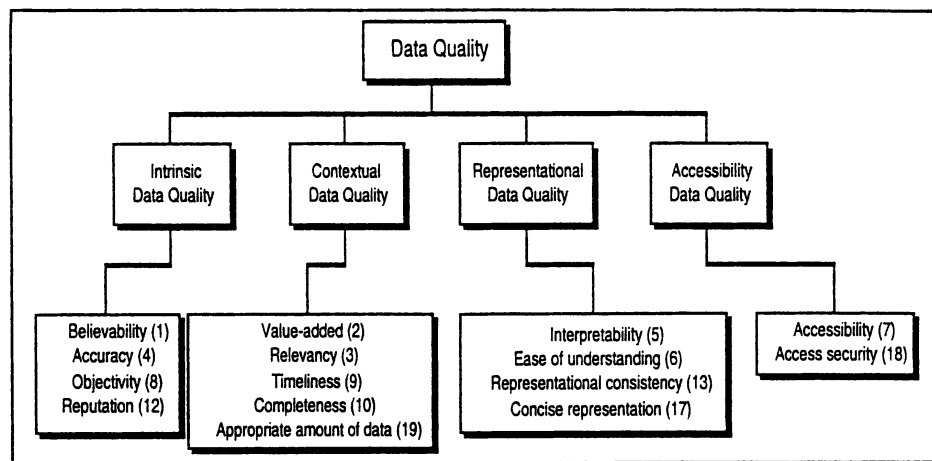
Data Quality

Intrinsic Data Quality

Contextual Data Quality

Representational Data Quality

Accessibility Data Quality

Believability (1)
Accuracy (4)
Objectivity (8)
Reputation (12)

Value-added (2)
Relevancy (3)
Timeliness (9)
Completeness (10)
Appropriate amount of data (19)

Interpretability (5)
Ease of understanding (6)
Representational consistency (13)
Concise representation (17)

Accessibility (7)
Access security (18)